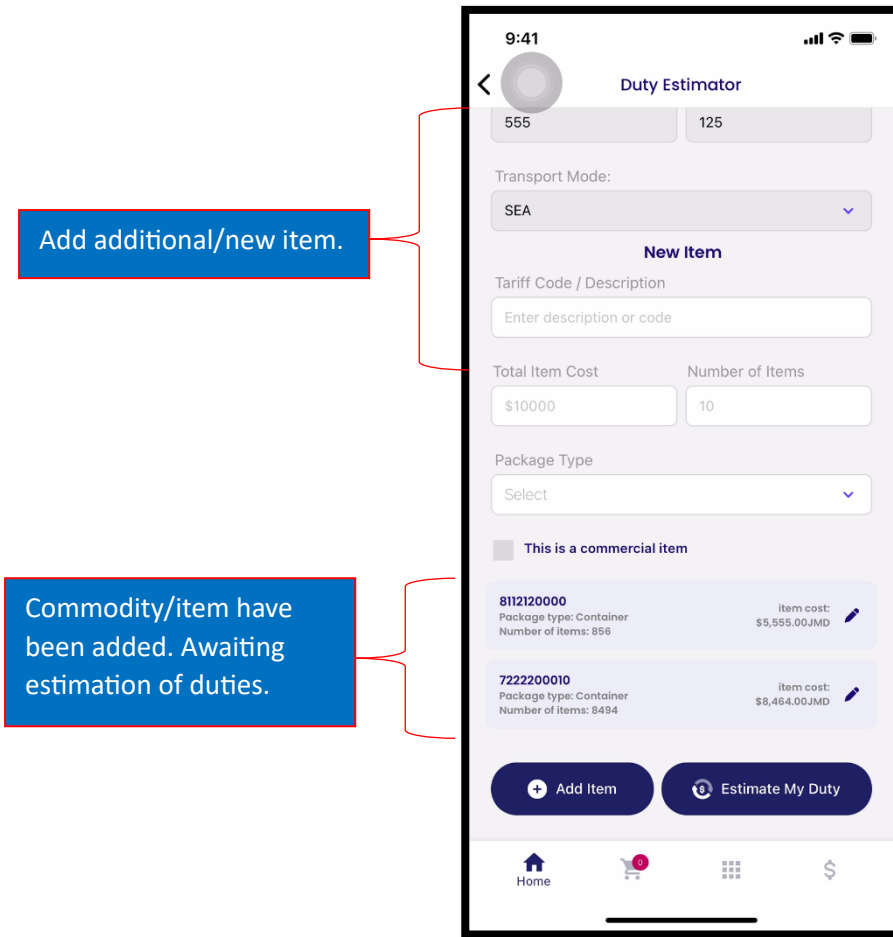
Add additional/new item.

Commodity/item have been added. Awaiting estimation of duties.

9:41

Duty Estimator

555

125

Transport Mode:

SEA

New Item

Tariff Code / Description

Enter description or code

Total Item Cost

Number of Items

$10000

10

Package Type

Select

This is a commercial item

8112120000
Package type: Container
Number of items: 856

item cost:
$5,555.00JMD

7222200010
Package type: Container
Number of items: 8494

item cost:
$8,464.00JMD

Add Item

Estimate My Duty

Home

0